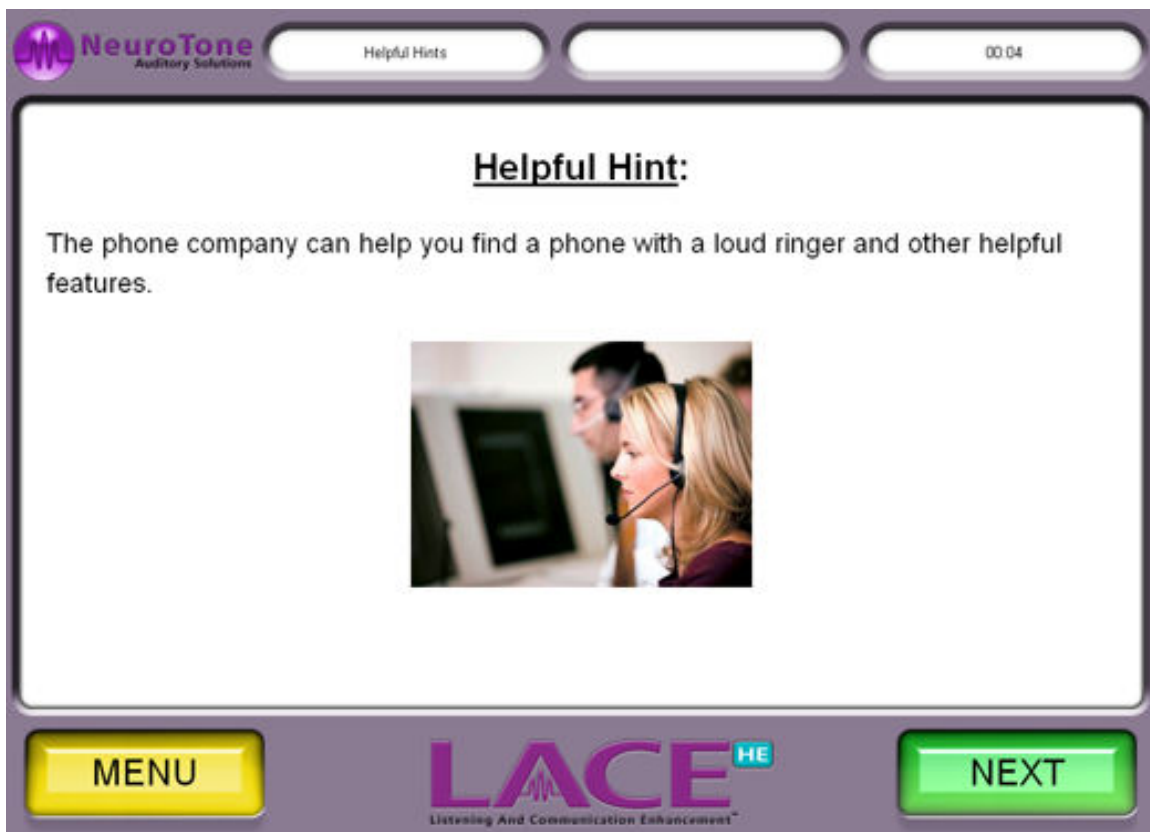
NeuroTone
Auditory Solutions

Helpful Hints

00:04

Helpful Hint:

The phone company can help you find a phone with a loud ringer and other helpful features.

MENU

LACE HE
Listening And Communication Enhancement™

NEXT